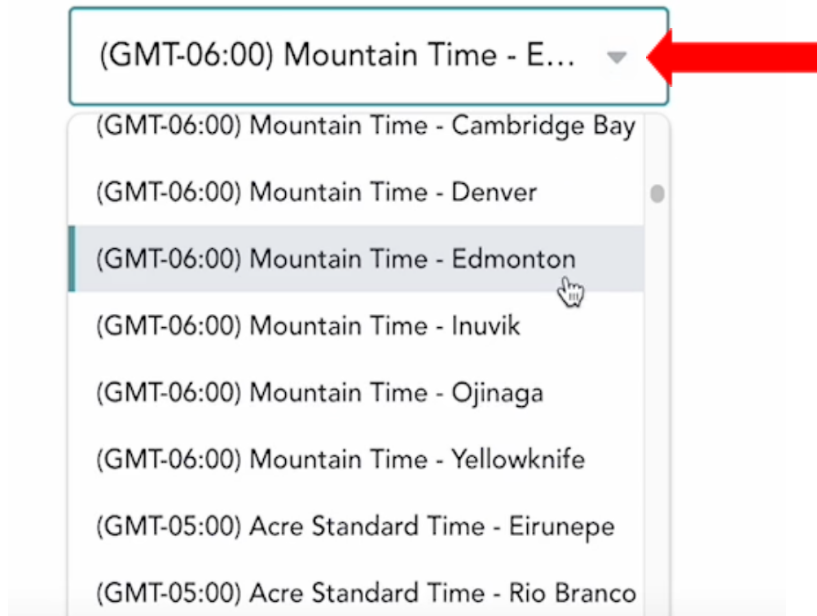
(GMT-06:00) Mountain Time - E...

(GMT-06:00) Mountain Time - Cambridge Bay

(GMT-06:00) Mountain Time - Denver

(GMT-06:00) Mountain Time - Edmonton

(GMT-06:00) Mountain Time - Inuvik

(GMT-06:00) Mountain Time - Ojinaga

(GMT-06:00) Mountain Time - Yellowknife

(GMT-05:00) Acre Standard Time - Eirunepe

(GMT-05:00) Acre Standard Time - Rio Branco